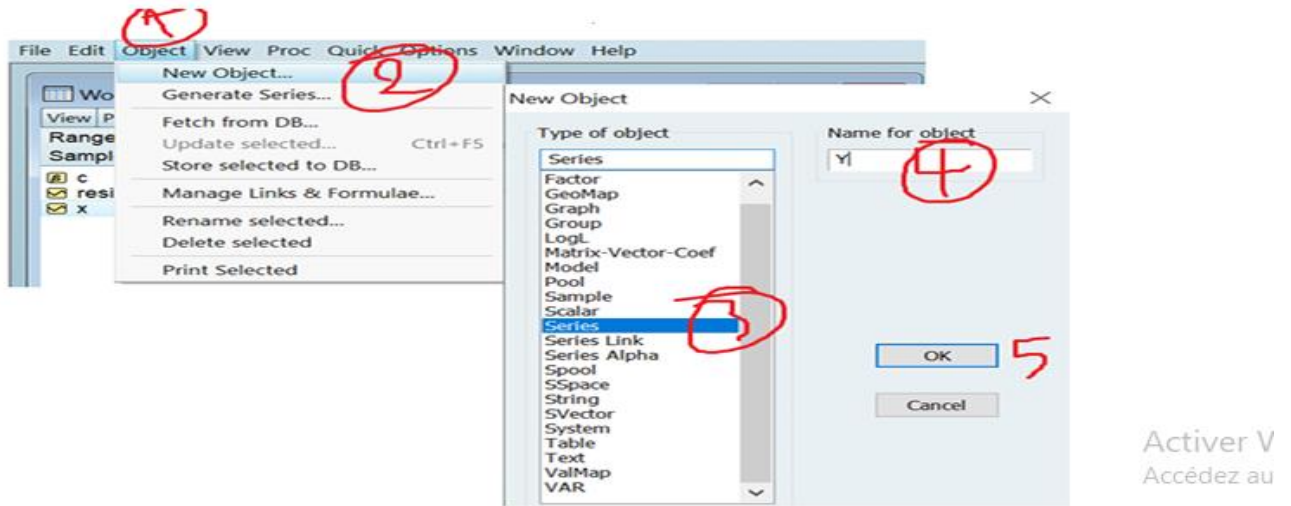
1

File Edit Object View Proc Quick Options Window Help

New Object...
Generate Series...
Fetch from DB...
Update selected... Ctrl+F5
Store selected to DB...
Manage Links & Formulae...
Rename selected...
Delete selected
Print Selected

2

Wo
View P
Range
Sampl
c
resi
x

New Object

Type of object
Series
Factor
GeoMap
Graph
Group
LogL
Matrix-Vector-Coef
Model
Pool
Sample
Scalar
Series
Series Link
Series Alpha
Spool
SSpace
String
SVector
System
Table
Text
ValMap
VAR

3

Name for object
Y

4

OK
5
Cancel

Activer W
Accédez au